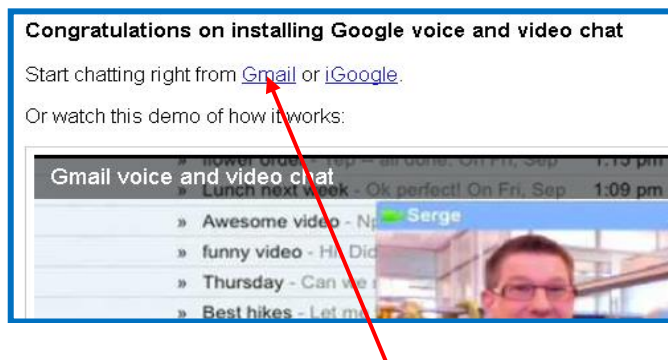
Congratulations on installing Google voice and video chat

Start chatting right from Gmail or iGoogle.

Or watch this demo of how it works:

Gmail voice and video chat

» flower order - Yep – all done. On Fri, Sep 1:15 pm

» Lunch next week - Ok perfect! On Fri, Sep 1:09 pm

» Awesome video - N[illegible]

» funny video - H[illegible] Di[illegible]

» Thursday - Can we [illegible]

» Best hikes - Let m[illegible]

Serge